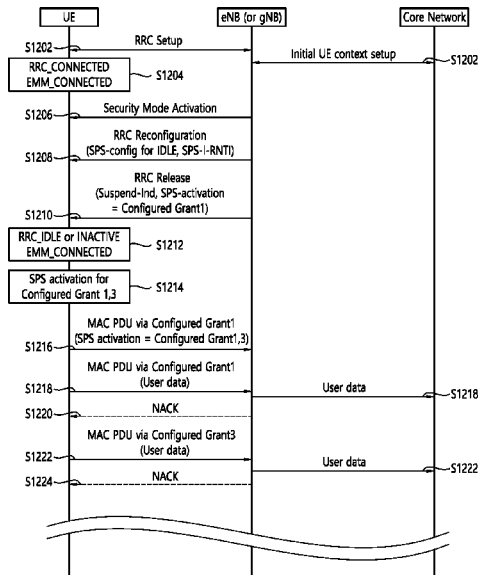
UE

eNB (or gNB)

Core Network

S1202

RRC Setup

Initial UE context setup

S1202

RRC_CONNECTED
EMM_CONNECTED

S1204

S1206

Security Mode Activation

RRC Reconfiguration
(SPS-config for IDLE, SPS-I-RNTI)

S1208

RRC Release
(Suspend-Ind, SPS-activation
= Configured Grant1)

S1210

RRC_IDLE or INACTIVE
EMM_CONNECTED

S1212

SPS activation for
Configured Grant 1,3

S1214

MAC PDU via Configured Grant1
(SPS activation = Configured Grant1,3)

S1216

MAC PDU via Configured Grant1
(User data)

S1218

User data

S1218

S1220

NACK

MAC PDU via Configured Grant3
(User data)

S1222

User data

S1222

S1224

NACK